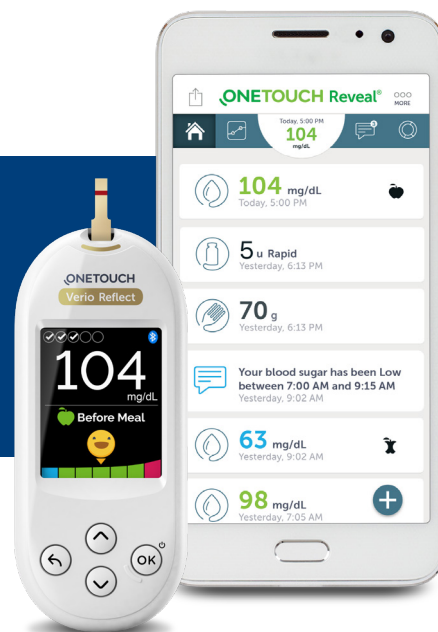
ONETOUCH Reveal®
MORE
Today, 5:00 PM
104
mg/dL

104 mg/dL
Today, 5:00 PM

5 u Rapid
Yesterday, 6:13 PM

70 g
Yesterday, 6:13 PM

Your blood sugar has been Low between 7:00 AM and 9:15 AM
Yesterday, 9:02 AM

63 mg/dL
Yesterday, 9:02 AM

98 mg/dL
Yesterday, 7:05 AM

ONETOUCH
Verio Reflect
104
mg/dL
Before Meal
OK